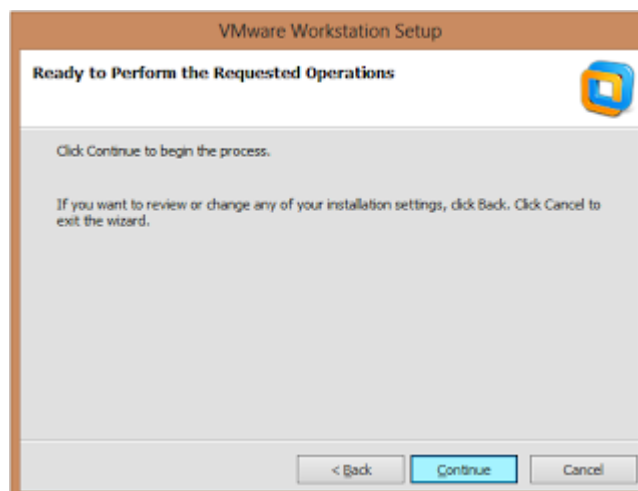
VMware Workstation Setup

Ready to Perform the Requested Operations

Click Continue to begin the process.

If you want to review or change any of your installation settings, click Back. Click Cancel to exit the wizard.

< Back

Continue

Cancel